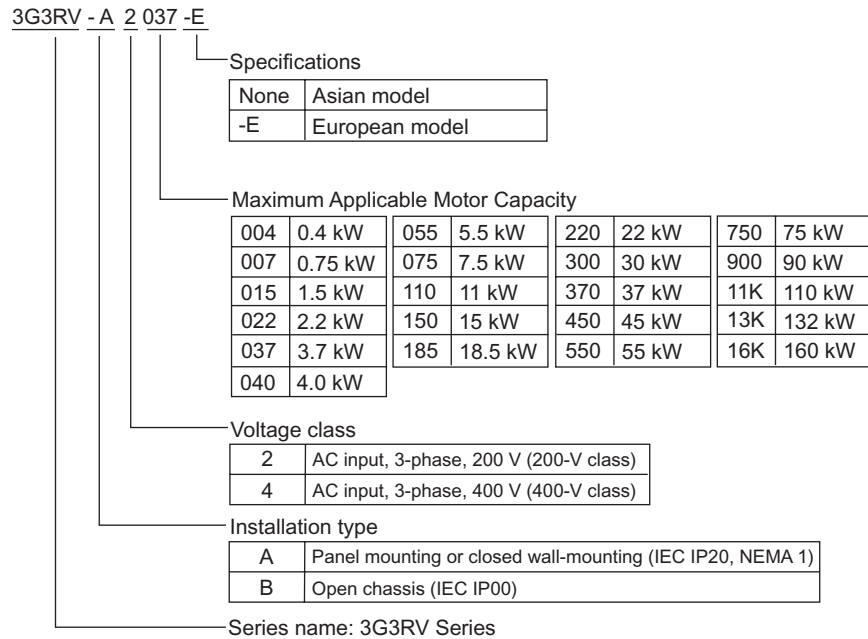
3G3RV - A 2 037 -E

Specifications

| None | Asian model |
|---|---|
| -E | European model |

Maximum Applicable Motor Capacity

| 004 | 0.4 kW |
|---|---|
| 007 | 0.75 kW |
| 015 | 1.5 kW |
| 022 | 2.2 kW |
| 037 | 3.7 kW |
| 040 | 4.0 kW |

| 055 | 5.5 kW |
|---|---|
| 075 | 7.5 kW |
| 110 | 11 kW |
| 150 | 15 kW |
| 185 | 18.5 kW |

| 220 | 22 kW |
|---|---|
| 300 | 30 kW |
| 370 | 37 kW |
| 450 | 45 kW |
| 550 | 55 kW |

| 750 | 75 kW |
|---|---|
| 900 | 90 kW |
| 11K | 110 kW |
| 13K | 132 kW |
| 16K | 160 kW |

Voltage class

| 2 | AC input, 3-phase, 200 V (200-V class) |
|---|---|
| 4 | AC input, 3-phase, 400 V (400-V class) |

Installation type

| A | Panel mounting or closed wall-mounting (IEC IP20, NEMA 1) |
|---|---|
| B | Open chassis (IEC IP00) |

Series name: 3G3RV Series